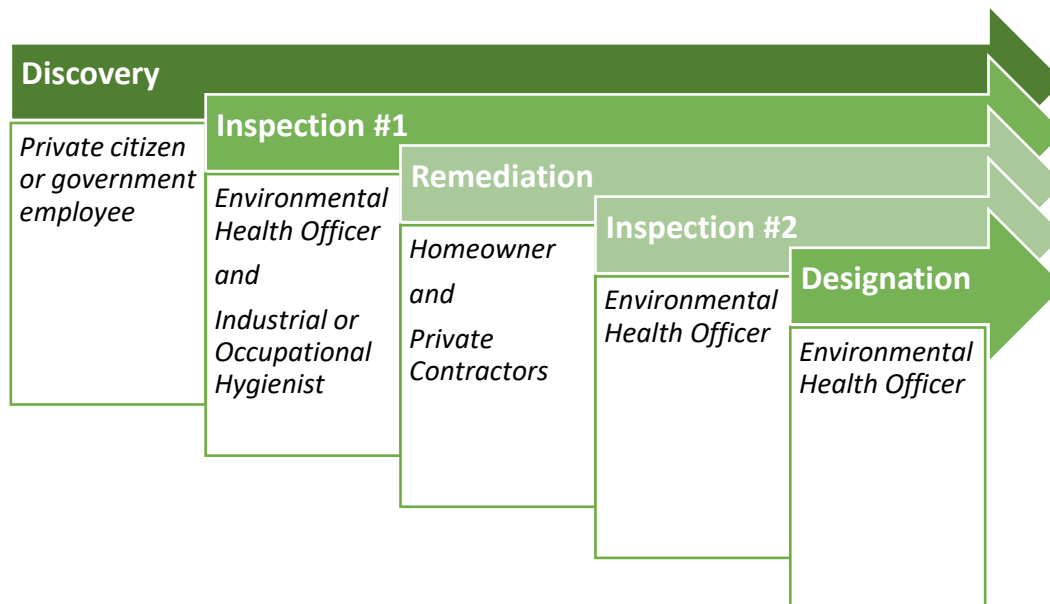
Discovery

Private citizen or government employee

Inspection #1

Environmental Health Officer

and

Industrial or Occupational Hygienist

Remediation

Homeowner

and

Private Contractors

Inspection #2

Environmental Health Officer

Designation

Environmental Health Officer